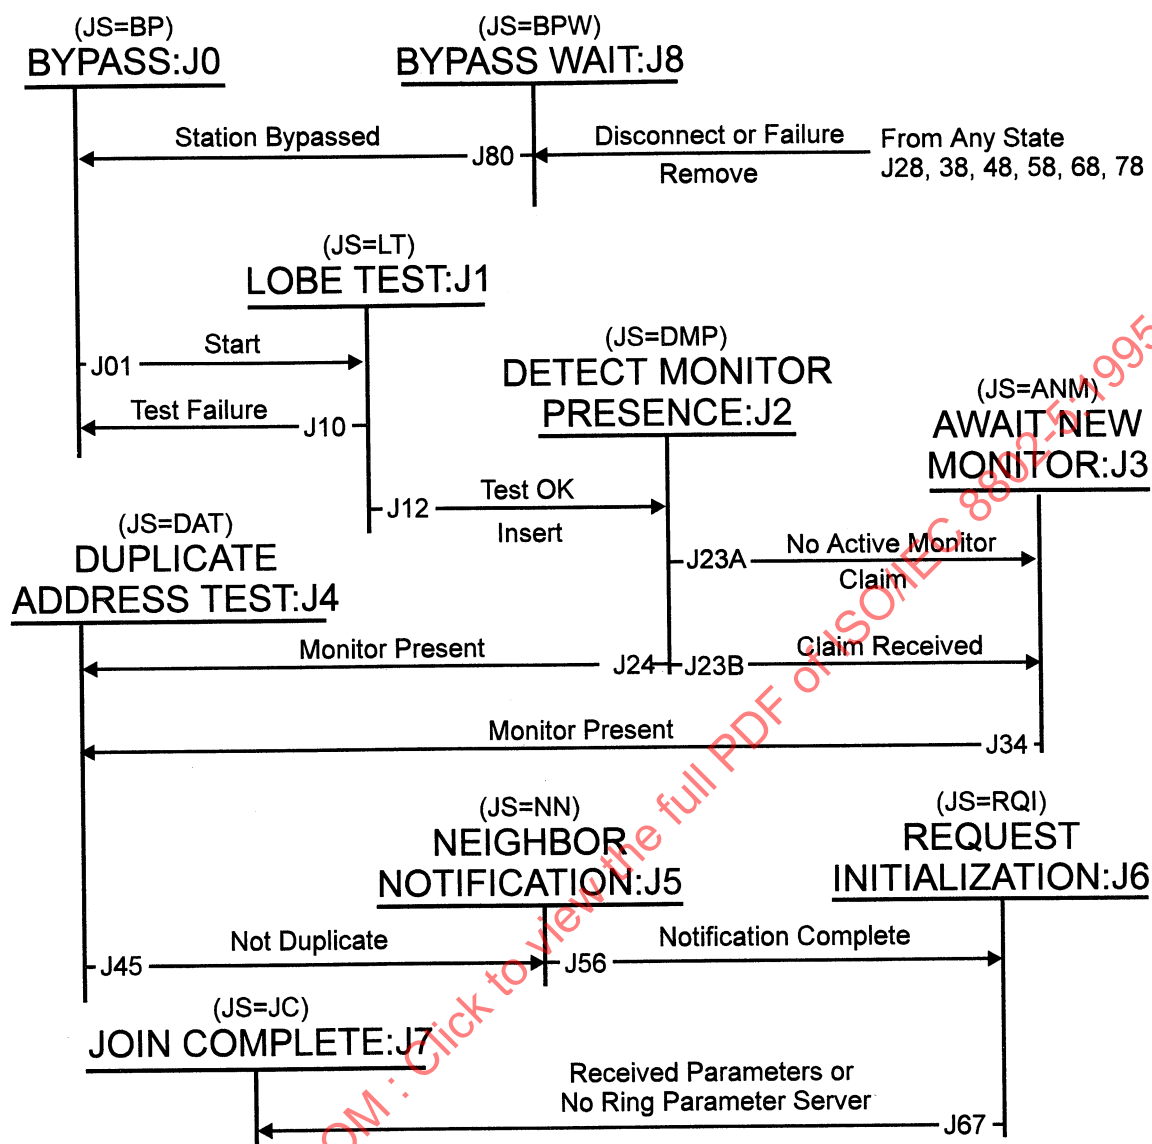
(JS=BP)
BYPASS:J0

(JS=BPW)
BYPASS WAIT:J8

Station Bypassed
J80
Disconnect or Failure
Remove
From Any State
J28, 38, 48, 58, 68, 78

(JS=LT)
LOBE TEST:J1

J01
Start
Test Failure
J10

(JS=DMP)
DETECT MONITOR
PRESENCE:J2

(JS=ANM)
AWAIT NEW
MONITOR:J3

J12
Test OK
Insert

(JS=DAT)
DUPLICATE
ADDRESS TEST:J4

J23A
No Active Monitor
Claim

Monitor Present
J24
J23B
Claim Received

Monitor Present
J34

(JS=NN)
NEIGHBOR
NOTIFICATION:J5

(JS=RQI)
REQUEST
INITIALIZATION:J6

J45
Not Duplicate
J56
Notification Complete

(JS=JC)
JOIN COMPLETE:J7

Received Parameters or
No Ring Parameter Server
J67

OM : Click to view the full PDF of ISO/IEC 8802-5:1995